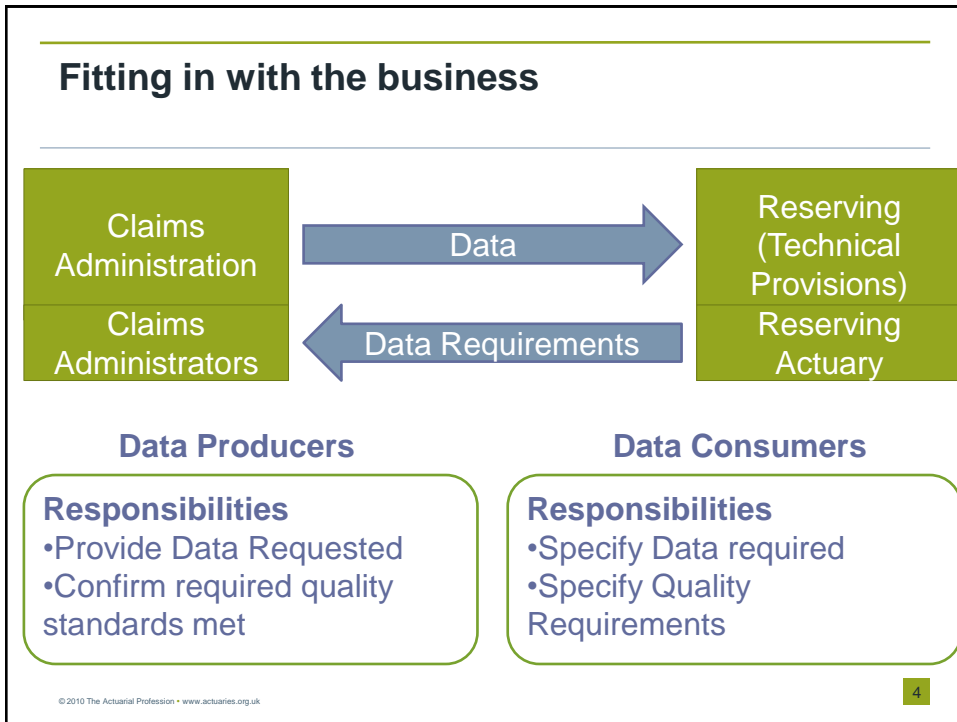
Fitting in with the business

Claims Administration

Claims Administrators

Data

Data Requirements

Reserving (Technical Provisions)

Reserving Actuary

Data Producers

Responsibilities
•Provide Data Requested
•Confirm required quality standards met

Data Consumers

Responsibilities
•Specify Data required
•Specify Quality Requirements

© 2010 The Actuarial Profession • www.actuaries.org.uk

4